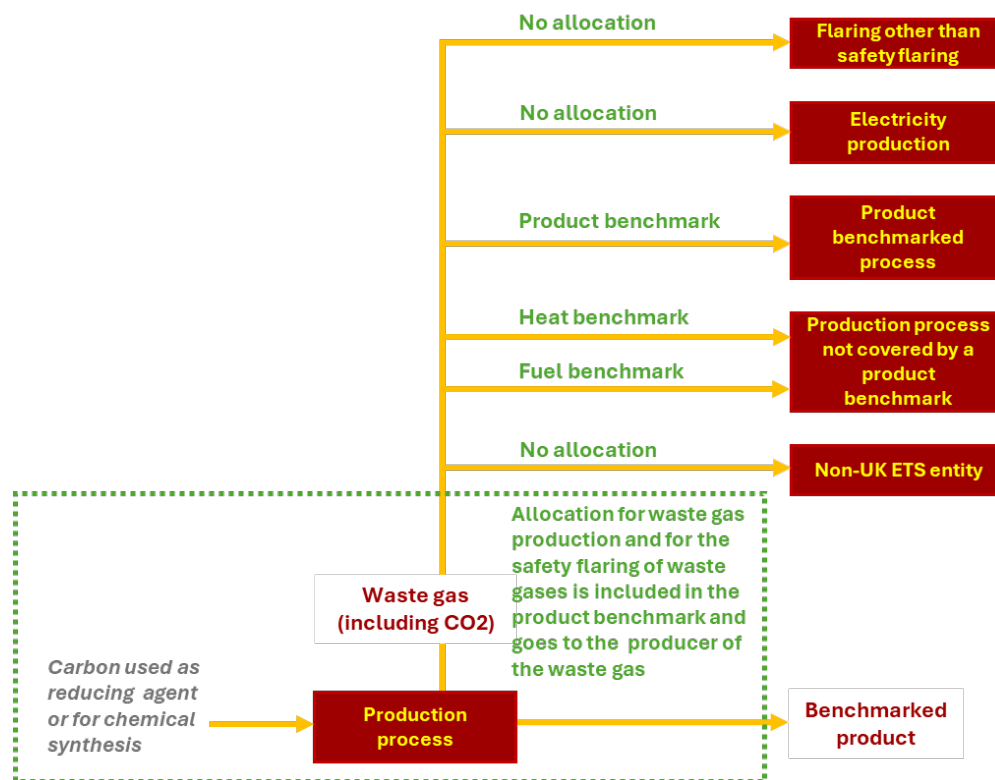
No allocation

Flaring other than safety flaring

No allocation

Electricity production

Product benchmark

Product benchmarked process

Heat benchmark

Fuel benchmark

Production process not covered by a product benchmark

No allocation

Non-UK ETS entity

Allocation for waste gas production and for the safety flaring of waste gases is included in the product benchmark and goes to the producer of the waste gas

Waste gas (including CO2)

Carbon used as reducing agent or for chemical synthesis

Production process

Benchmarked product